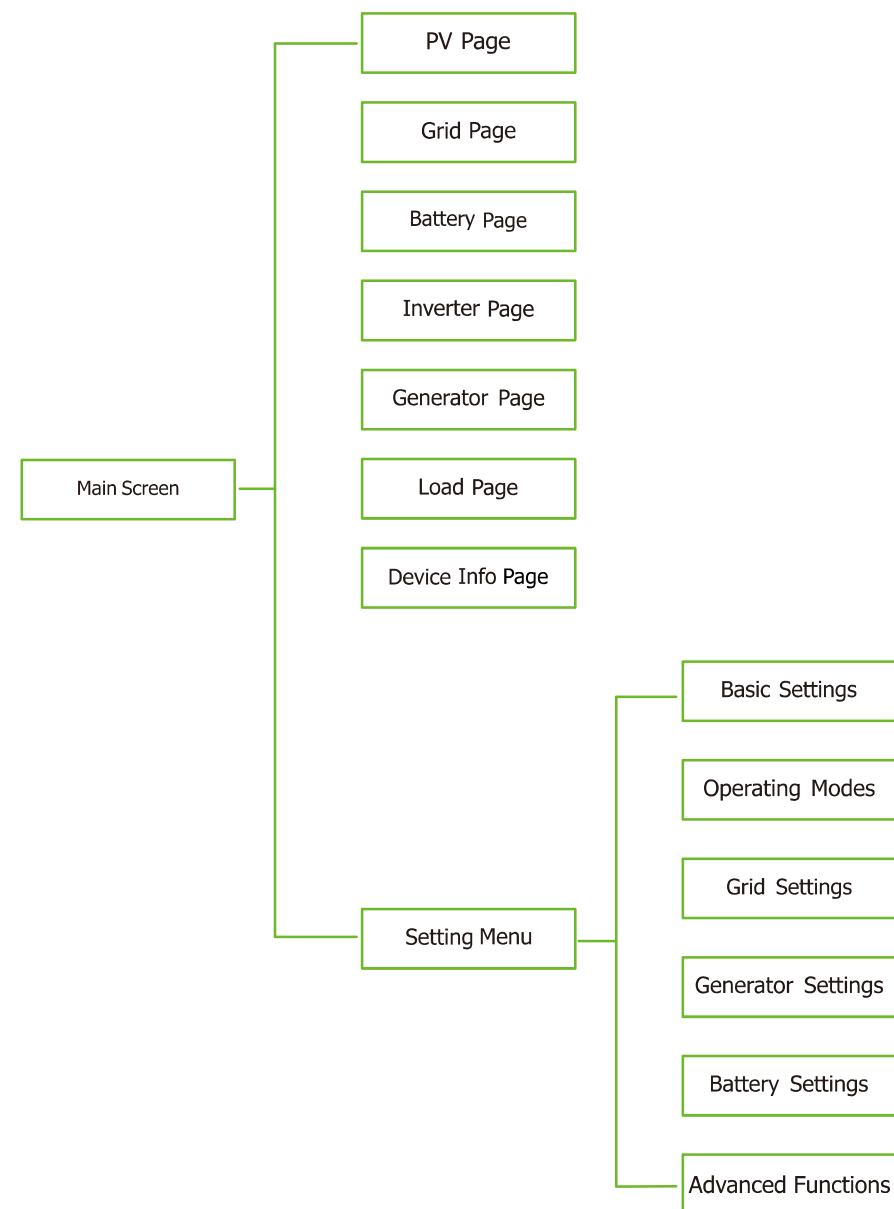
Main Screen

PV Page

Grid Page

Battery Page

Inverter Page

Generator Page

Load Page

Device Info Page

Setting Menu

Basic Settings

Operating Modes

Grid Settings

Generator Settings

Battery Settings

Advanced Functions